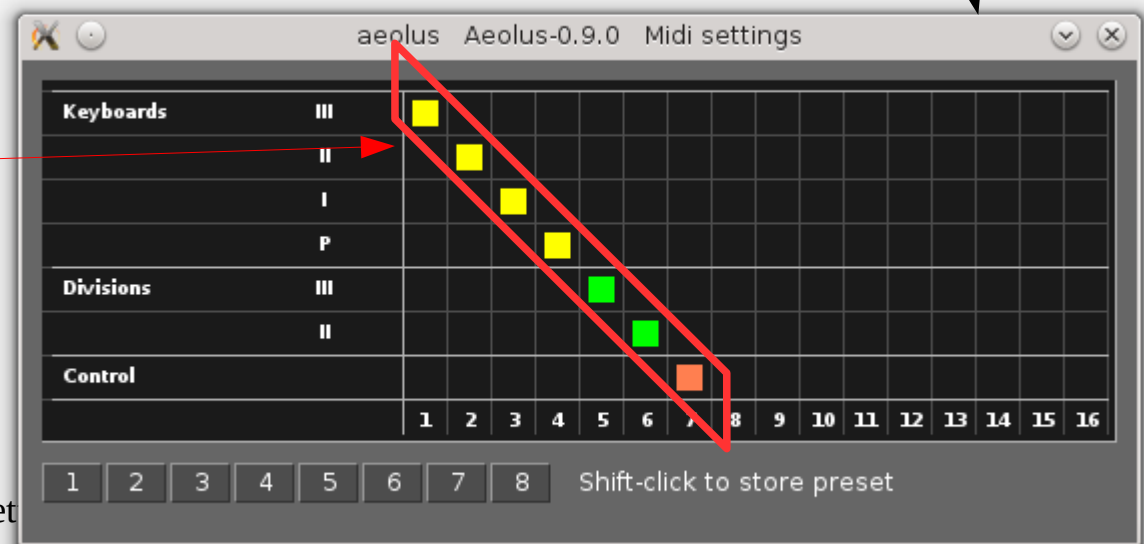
aeolus Aeolus-0.9.0 Midi settings

| Keyboards | III | | | | | | | | | | | | | | | | |
|---|---|---|---|---|---|---|---|---|---|---|---|---|---|---|---|---|---|
| | II | | | | | | | | | | | | | | | | |
| | I | | | | | | | | | | | | | | | | |
| | P | | | | | | | | | | | | | | | | |
| Divisions | III | | | | | | | | | | | | | | | | |
| | II | | | | | | | | | | | | | | | | |
| Control | | | | | | | | | | | | | | | | | |
| | | 1 | 2 | 3 | 4 | 5 | 6 | 7 | 8 | 9 | 10 | 11 | 12 | 13 | 14 | 15 | 16 |

1 2 3 4 5 6 7 8 Shift-click to store preset

et